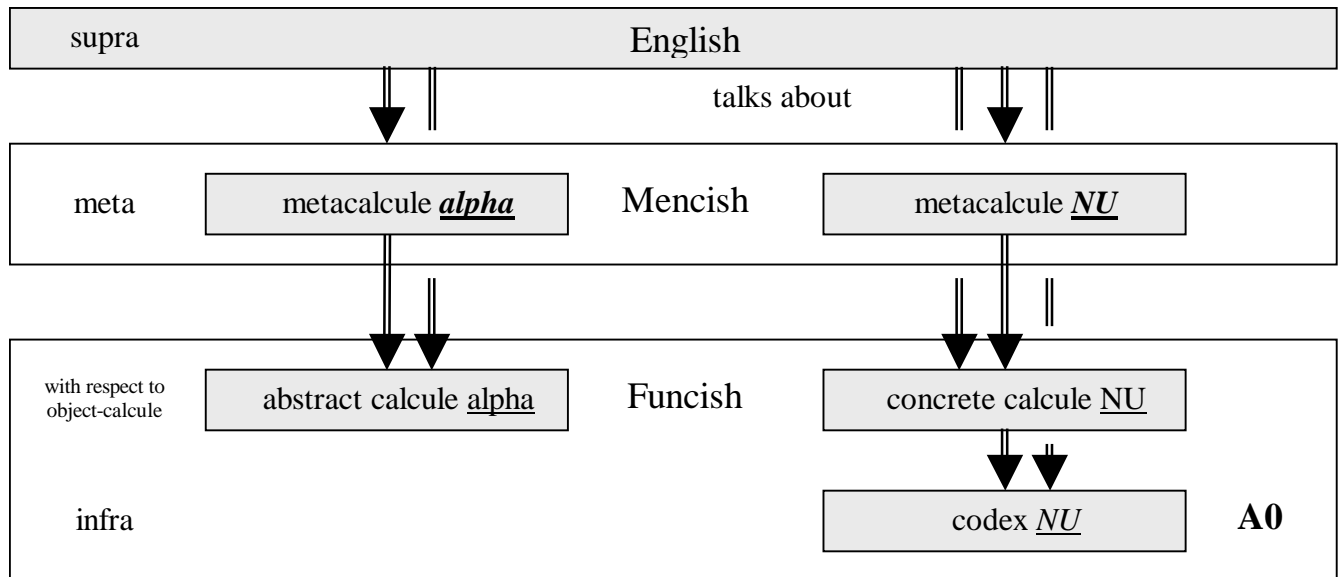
supra

English

talks about

meta

metacalcule ***alpha***

Mencish

metacalcule ***NU***

with respect to object-calcule

abstract calcule alpha

Funcish

concrete calcule NU

infra

codex *NU*

**A0**